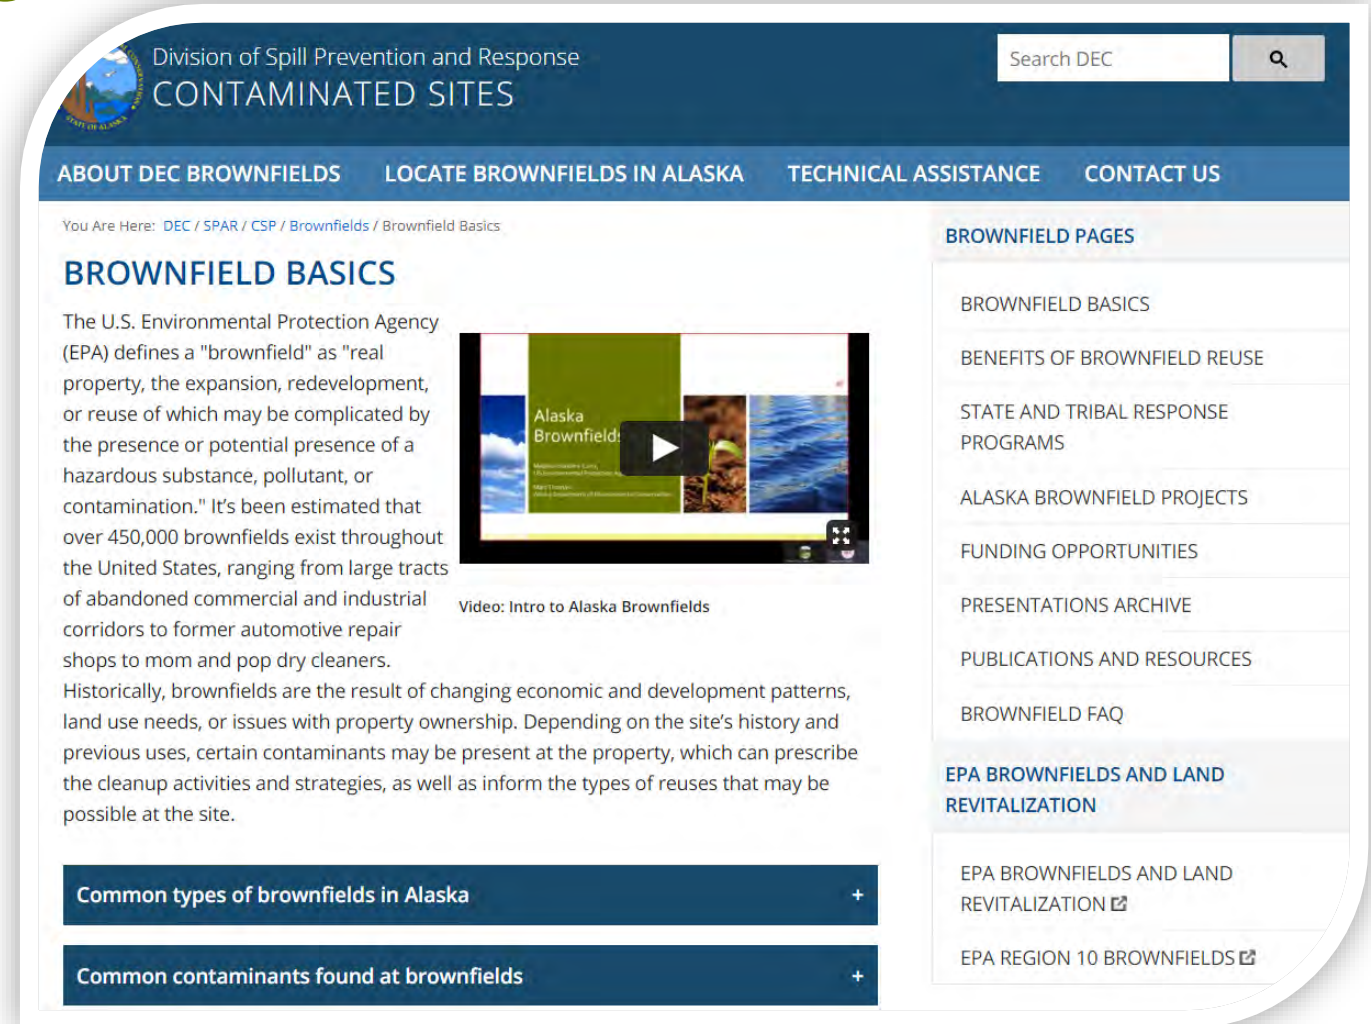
Division of Spill Prevention and Response
CONTAMINATED SITES

Search DEC

ABOUT DEC BROWNFIELDS LOCATE BROWNFIELDS IN ALASKA TECHNICAL ASSISTANCE CONTACT US

You Are Here: DEC / SPAR / CSP / Brownfields / Brownfield Basics

BROWNFIELD BASICS

The U.S. Environmental Protection Agency (EPA) defines a "brownfield" as "real property, the expansion, redevelopment, or reuse of which may be complicated by the presence or potential presence of a hazardous substance, pollutant, or contamination." It's been estimated that over 450,000 brownfields exist throughout the United States, ranging from large tracts of abandoned commercial and industrial corridors to former automotive repair shops to mom and pop dry cleaners.

Alaska Brownfields

Video: Intro to Alaska Brownfields

Historically, brownfields are the result of changing economic and development patterns, land use needs, or issues with property ownership. Depending on the site's history and previous uses, certain contaminants may be present at the property, which can prescribe the cleanup activities and strategies, as well as inform the types of reuses that may be possible at the site.

Common types of brownfields in Alaska +

Common contaminants found at brownfields +

BROWNFIELD PAGES

BROWNFIELD BASICS

BENEFITS OF BROWNFIELD REUSE

STATE AND TRIBAL RESPONSE PROGRAMS

ALASKA BROWNFIELD PROJECTS

FUNDING OPPORTUNITIES

PRESENTATIONS ARCHIVE

PUBLICATIONS AND RESOURCES

BROWNFIELD FAQ

EPA BROWNFIELDS AND LAND REVITALIZATION

EPA BROWNFIELDS AND LAND REVITALIZATION

EPA REGION 10 BROWNFIELDS